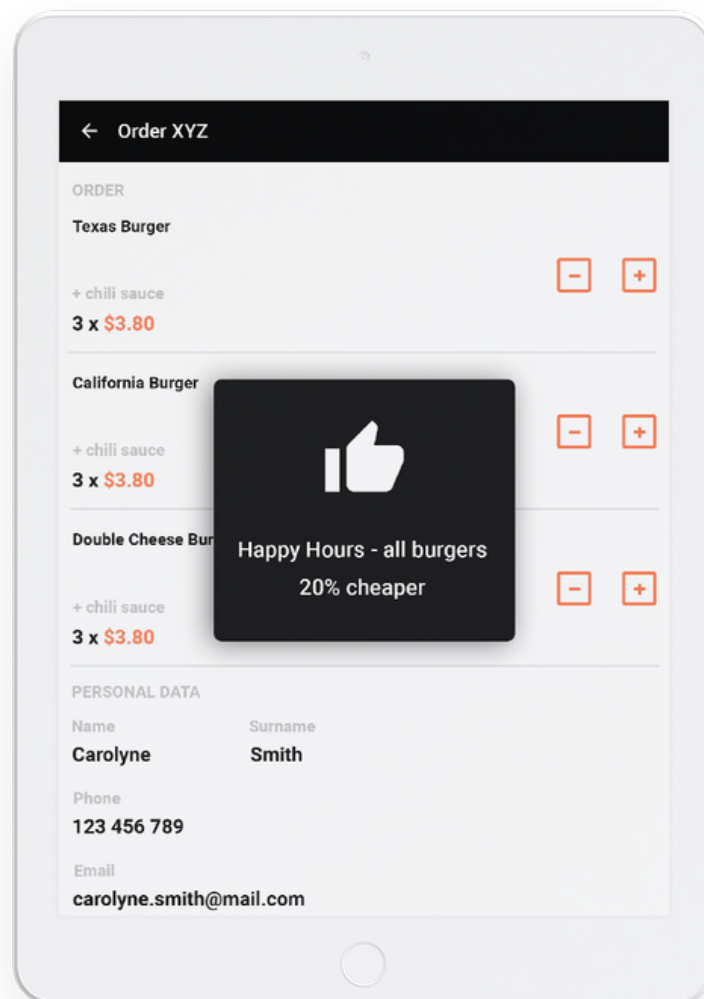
← Order XYZ

ORDER

Texas Burger

+ chili sauce
3 x $3.80

−
+

California Burger

+ chili sauce
3 x $3.80

−
+

Double Cheese Bur

+ chili sauce
3 x $3.80

−
+

Happy Hours - all burgers
20% cheaper

PERSONAL DATA

Name
Carolyne

Surname
Smith

Phone
123 456 789

Email
carolyne.smith@mail.com